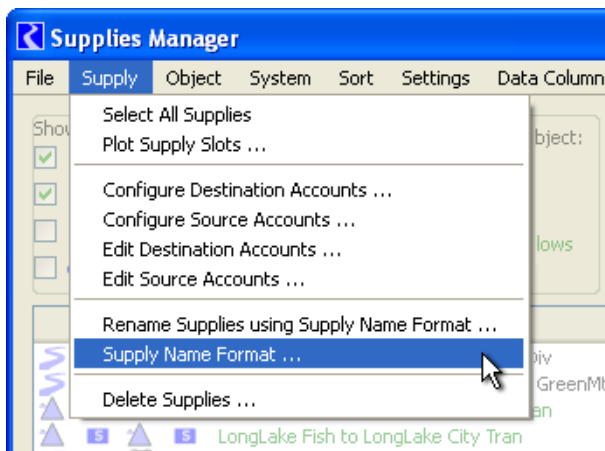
Supplies Manager

File Supply Object System Sort Settings Data Column

Select All Supplies
Plot Supply Slots ...

Configure Destination Accounts ...
Configure Source Accounts ...
Edit Destination Accounts ...
Edit Source Accounts ...

Rename Supplies using Supply Name Format ...
Supply Name Format ...

Delete Supplies ...

Show
bject:
lows
Div
GreenMt
an
S S LongLake Fish to LongLake City Tran